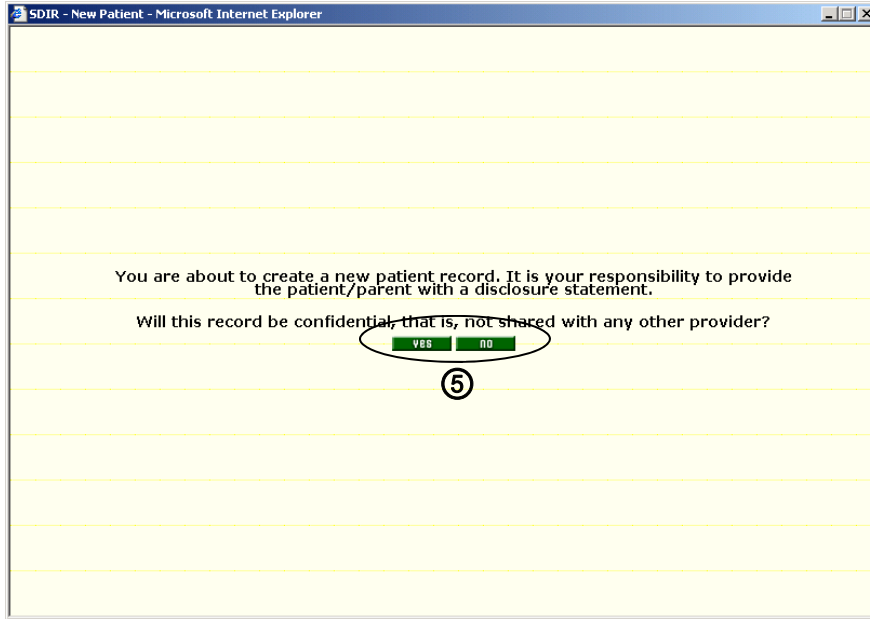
SDIR - New Patient - Microsoft Internet Explorer

You are about to create a new patient record. It is your responsibility to provide the patient/parent with a disclosure statement.

Will this record be confidential, that is, not shared with any other provider?

YES NO

⑤